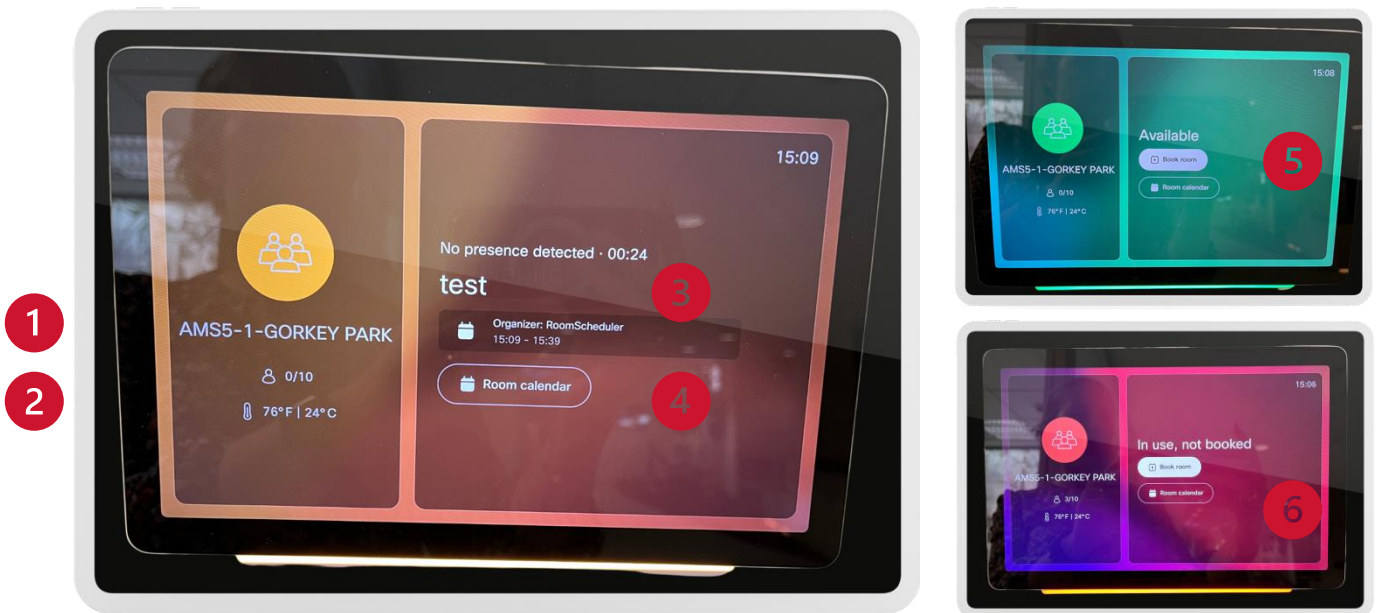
1

2

AMS5-1-GORKEY PARK

0/10

76°F | 24°C

15:09

No presence detected · 00:24

test

3

Organizer: RoomScheduler
15:09 - 15:39

Room calendar

4

15:08

AMS5-1-GORKEY PARK

0/10

76°F | 24°C

Available

Book room

Room calendar

5

15:06

AMS5-1-GORKEY PARK

3/10

76°F | 24°C

In use, not booked

Book room

Room calendar

6